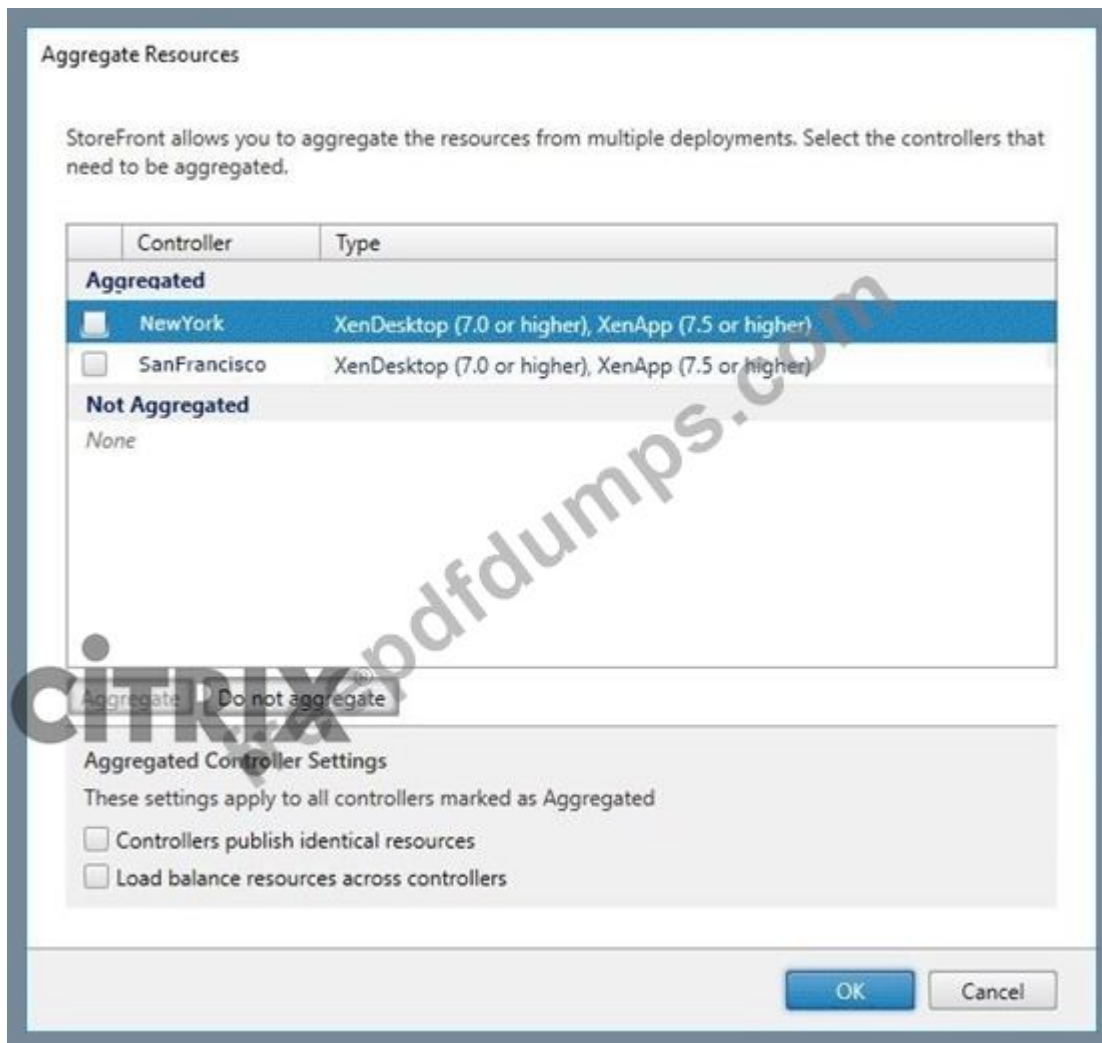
Aggregate Resources

StoreFront allows you to aggregate the resources from multiple deployments. Select the controllers that need to be aggregated.

| | Controller | Type |
|---|---|---|
| **Aggregated** | | |
| ☐ | NewYork | XenDesktop (7.0 or higher), XenApp (7.5 or higher) |
| ☐ | SanFrancisco | XenDesktop (7.0 or higher), XenApp (7.5 or higher) |
| **Not Aggregated** | | |
| None | | |

CITRIX®

pdfdumps.com

Aggregate   Do not aggregate

Aggregated Controller Settings

These settings apply to all controllers marked as Aggregated

Controllers publish identical resources

Load balance resources across controllers

OK   Cancel